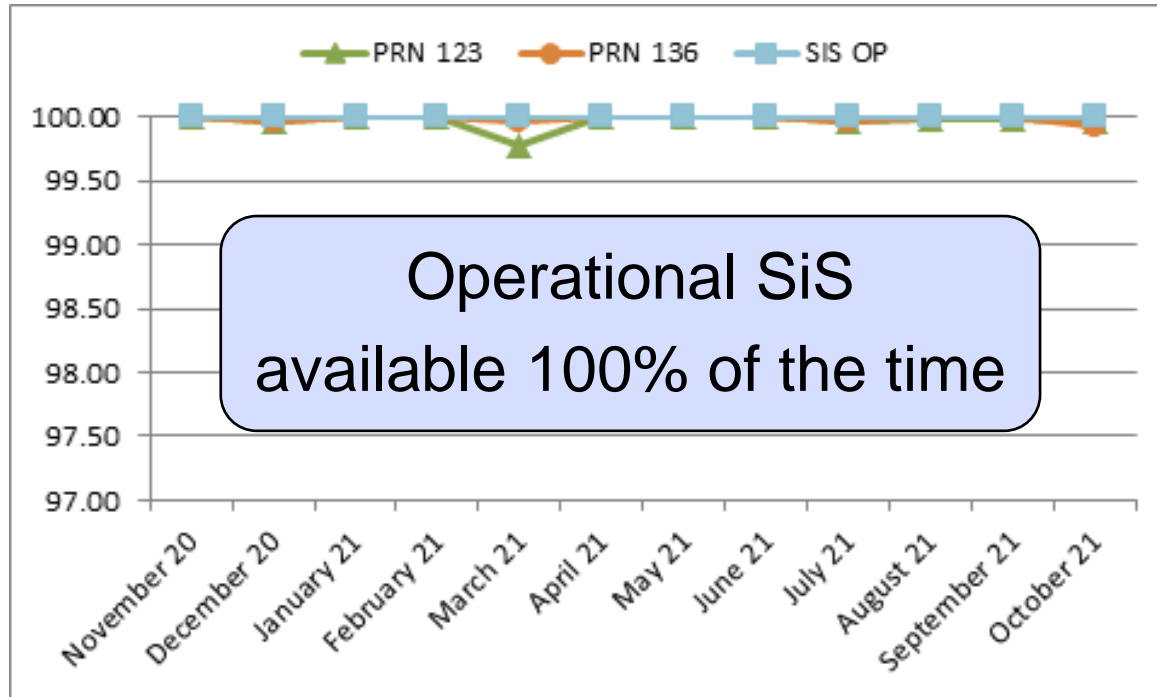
PRN 123
PRN 136
SIS OP

100.00
99.50
99.00
98.50
98.00
97.50
97.00

Operational SiS available 100% of the time

November 20
December 20
January 21
February 21
March 21
April 21
May 21
June 21
July 21
August 21
September 21
October 21